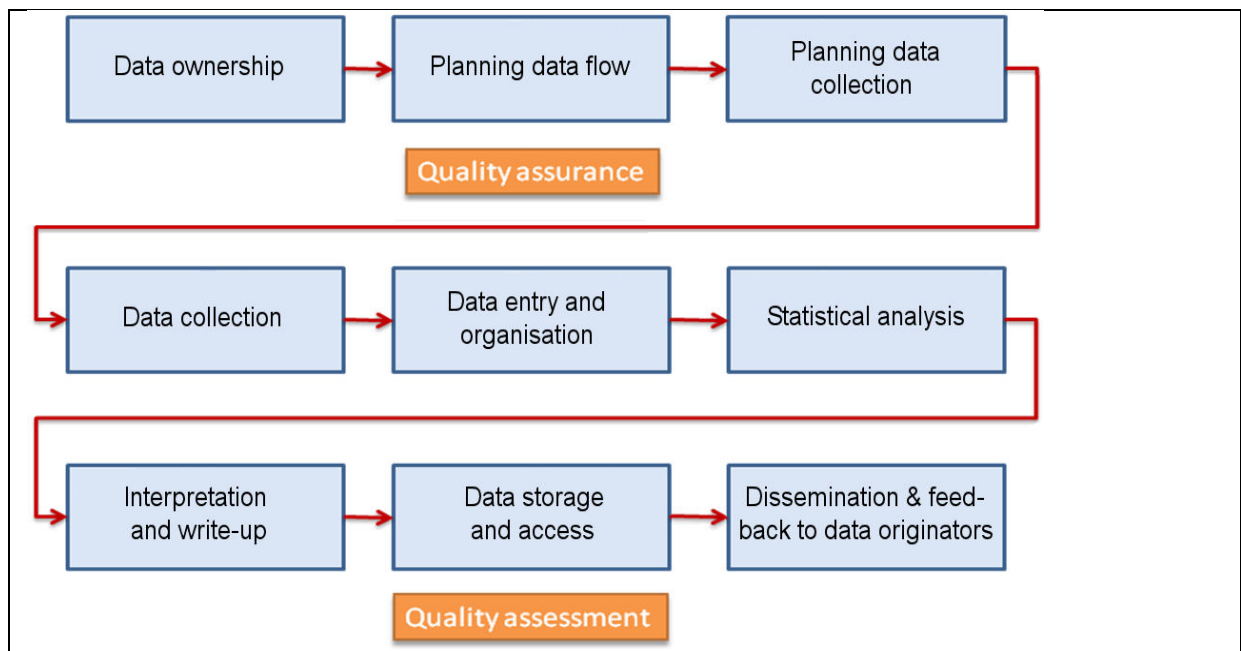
Data ownership

Planning data flow

Planning data collection

Quality assurance

Data collection

Data entry and organisation

Statistical analysis

Interpretation and write-up

Data storage and access

Dissemination & feed-back to data originators

Quality assessment